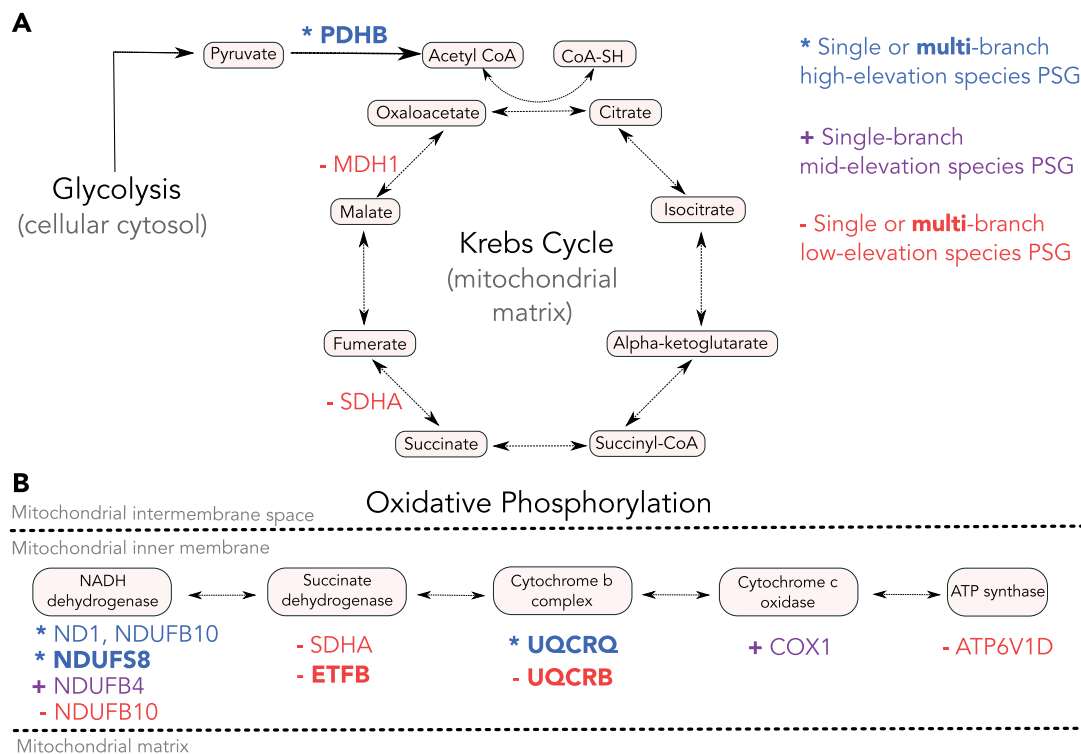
A

Pyruvate

* PDHB

Acetyl CoA

CoA-SH

* Single or multi-branch high-elevation species PSG

+ Single-branch mid-elevation species PSG

- Single or multi-branch low-elevation species PSG

Oxaloacetate

Citrate

- MDH1

Glycolysis
(cellular cytosol)

Malate

Isocitrate

Krebs Cycle
(mitochondrial matrix)

Fumerate

Alpha-ketoglutarate

- SDHA

Succinate

Succinyl-CoA

B

Oxidative Phosphorylation

Mitochondrial intermembrane space

Mitochondrial inner membrane

NADH dehydrogenase

Succinate dehydrogenase

Cytochrome b complex

Cytochrome c oxidase

ATP synthase

* ND1, NDUFB10
* NDUFS8
+ NDUFB4
- NDUFB10

- SDHA
- ETFB

* UQCRQ
- UQCRB

+ COX1

- ATP6V1D

Mitochondrial matrix